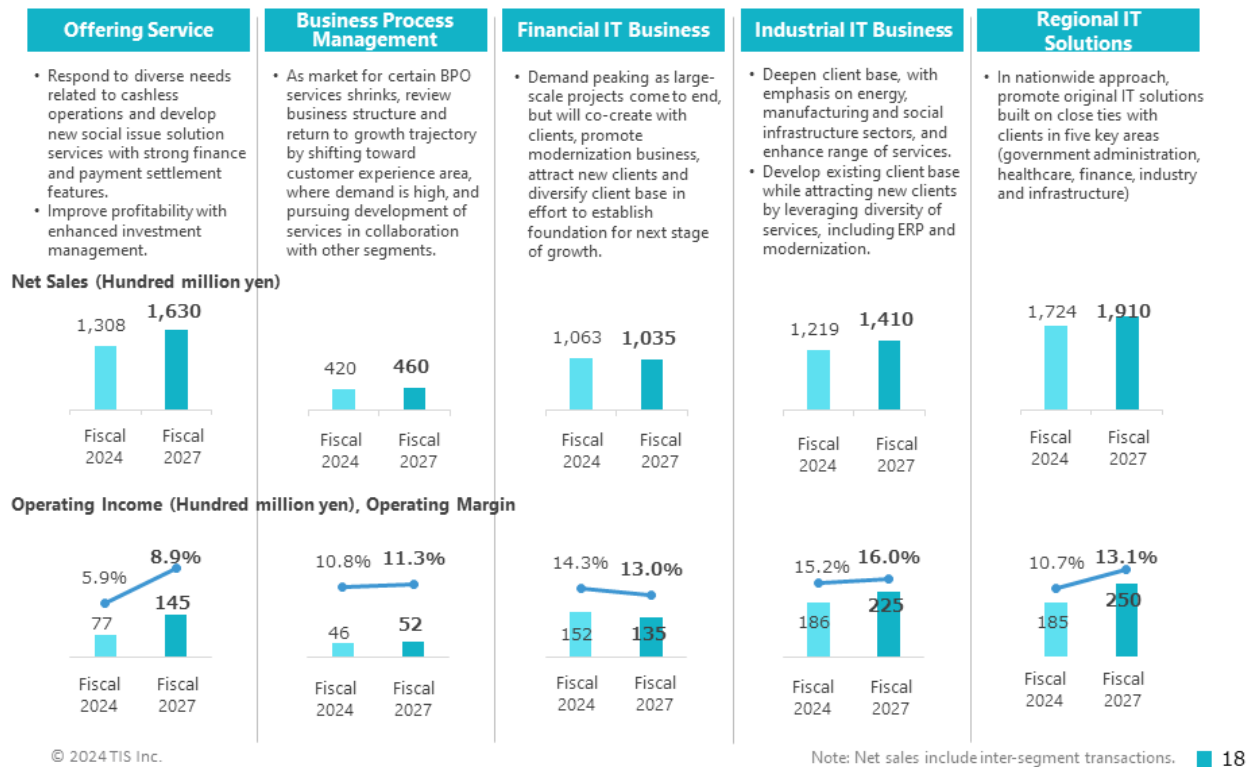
Offering Service

• Respond to diverse needs related to cashless operations and develop new social issue solution services with strong finance and payment settlement features.
• Improve profitability with enhanced investment management.

Business Process Management

• As market for certain BPO services shrinks, review business structure and return to growth trajectory by shifting toward customer experience area, where demand is high, and pursuing development of services in collaboration with other segments.

Financial IT Business

• Demand peaking as large-scale projects come to end, but will co-create with clients, promote modernization business, attract new clients and diversify client base in effort to establish foundation for next stage of growth.

Industrial IT Business

• Deepen client base, with emphasis on energy, manufacturing and social infrastructure sectors, and enhance range of services.
• Develop existing client base while attracting new clients by leveraging diversity of services, including ERP and modernization.

Regional IT Solutions

• In nationwide approach, promote original IT solutions built on close ties with clients in five key areas (government administration, healthcare, finance, industry and infrastructure)

Net Sales (Hundred million yen)

1,308 1,630
Fiscal 2024 Fiscal 2027

420 460
Fiscal 2024 Fiscal 2027

1,063 1,035
Fiscal 2024 Fiscal 2027

1,219 1,410
Fiscal 2024 Fiscal 2027

1,724 1,910
Fiscal 2024 Fiscal 2027

Operating Income (Hundred million yen), Operating Margin

5.9% 8.9%
77 145
Fiscal 2024 Fiscal 2027

10.8% 11.3%
46 52
Fiscal 2024 Fiscal 2027

14.3% 13.0%
152 135
Fiscal 2024 Fiscal 2027

15.2% 16.0%
186 225
Fiscal 2024 Fiscal 2027

10.7% 13.1%
185 250
Fiscal 2024 Fiscal 2027

© 2024 TIS Inc.

Note: Net sales include inter-segment transactions.

18